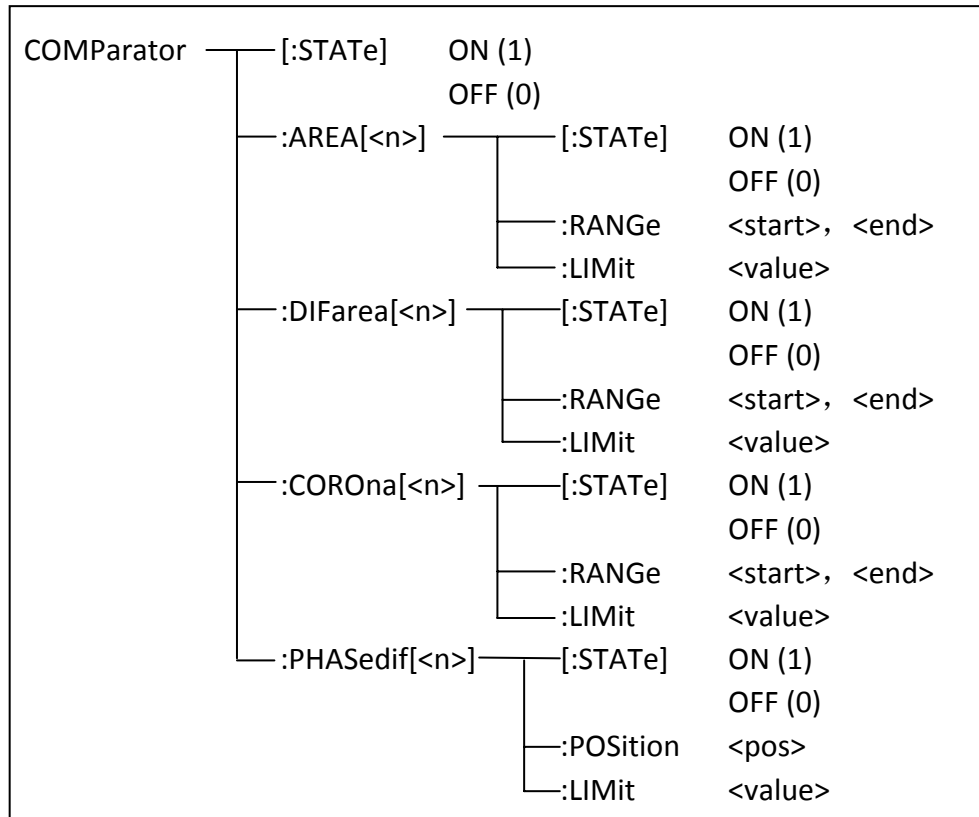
COMParator [:STATe] ON (1)
OFF (0)
:AREA[<n>] [:STATe] ON (1)
OFF (0)
:RANGe <start>，<end>
:LIMit <value>
:DIFarea[<n>] [:STATe] ON (1)
OFF (0)
:RANGe <start>，<end>
:LIMit <value>
:COROna[<n>] [:STATe] ON (1)
OFF (0)
:RANGe <start>，<end>
:LIMit <value>
:PHASedif[<n>] [:STATe] ON (1)
OFF (0)
:POSition <pos>
:LIMit <value>